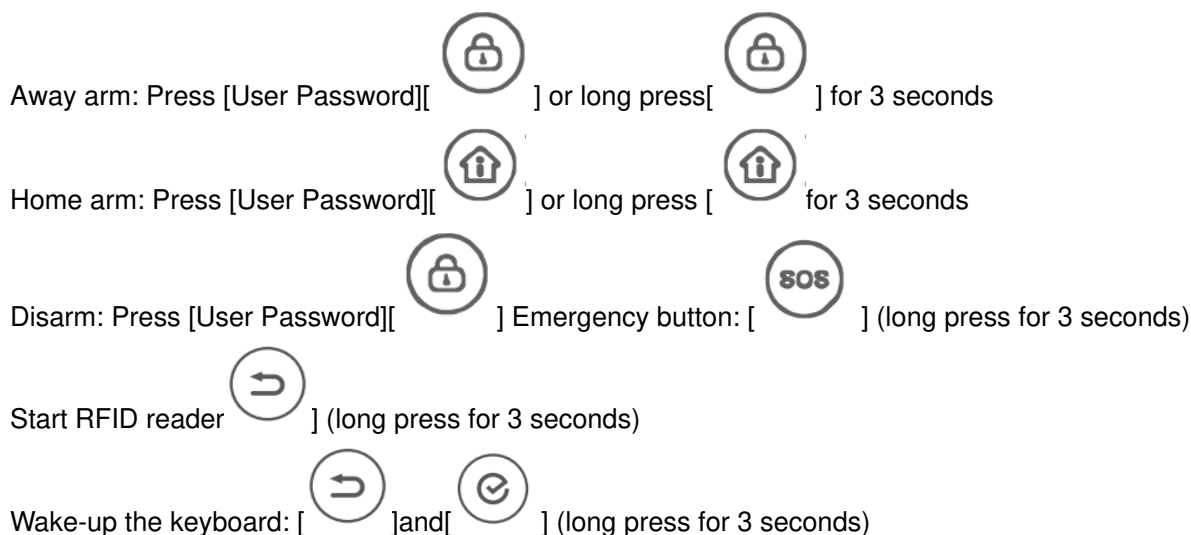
Away arm: Press [User Password][ ] or long press[ ] for 3 seconds

Home arm: Press [User Password][ ] or long press [ for 3 seconds

Disarm: Press [User Password][ ] Emergency button: [ SOS ] (long press for 3 seconds)

Start RFID reader ] (long press for 3 seconds)

Wake-up the keyboard: [ ]and[ ] (long press for 3 seconds)